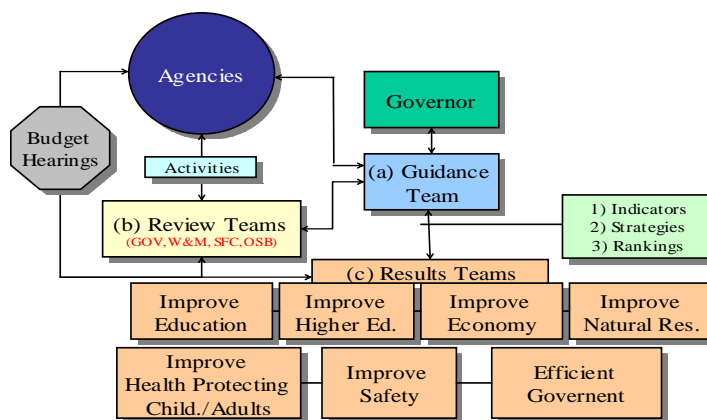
Agencies

Governor

Budget Hearings

Activities

(a) Guidance Team

(b) Review Teams
(GOV, W&M, SFC, OSB)

1) Indicators
2) Strategies
3) Rankings

(c) Results Teams

Improve Education

Improve Higher Ed.

Improve Economy

Improve Natural Res.

Improve Health Protecting Child./Adults

Improve Safety

Efficient Governent